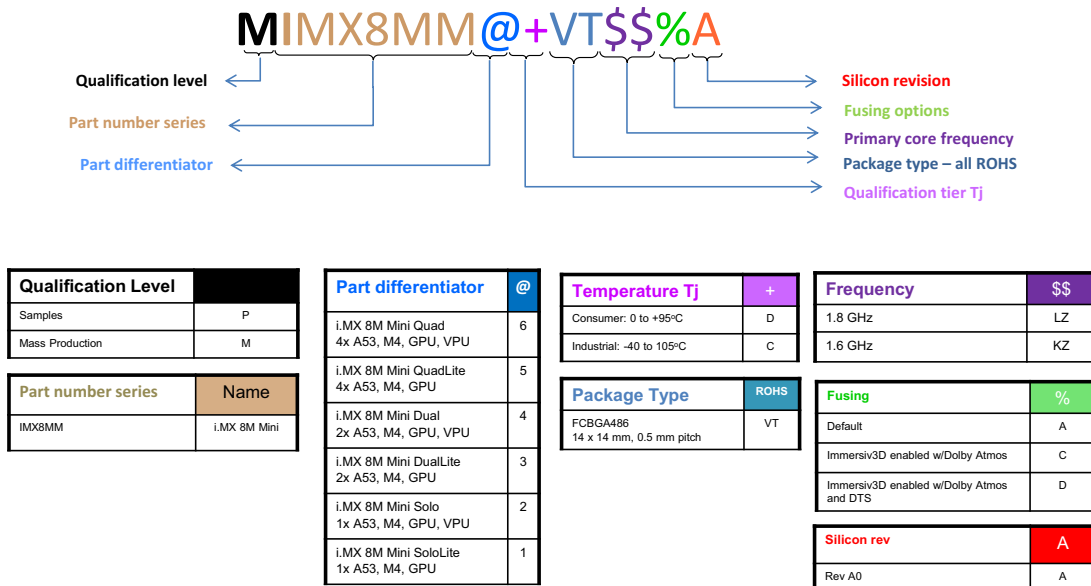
MIMX8MM@+VT$$%A

Qualification level

Part number series

Part differentiator

Silicon revision

Fusing options

Primary core frequency

Package type – all ROHS

Qualification tier Tj

| Qualification Level | |
|---|---|
| Samples | P |
| Mass Production | M |

| Part number series | Name |
|---|---|
| IMX8MM | i.MX 8M Mini |

| Part differentiator | @ |
|---|---|
| i.MX 8M Mini Quad 4x A53, M4, GPU, VPU | 6 |
| i.MX 8M Mini QuadLite 4x A53, M4, GPU | 5 |
| i.MX 8M Mini Dual 2x A53, M4, GPU, VPU | 4 |
| i.MX 8M Mini DualLite 2x A53, M4, GPU | 3 |
| i.MX 8M Mini Solo 1x A53, M4, GPU, VPU | 2 |
| i.MX 8M Mini SoloLite 1x A53, M4, GPU | 1 |

| Temperature Tj | + |
|---|---|
| Consumer: 0 to +95ºC | D |
| Industrial: -40 to 105ºC | C |

| Package Type | ROHS |
|---|---|
| FCBGA486 14 x 14 mm, 0.5 mm pitch | VT |

| Frequency | $$ |
|---|---|
| 1.8 GHz | LZ |
| 1.6 GHz | KZ |

| Fusing | % |
|---|---|
| Default | A |
| Immersiv3D enabled w/Dolby Atmos | C |
| Immersiv3D enabled w/Dolby Atmos and DTS | D |

| Silicon rev | A |
|---|---|
| Rev A0 | A |